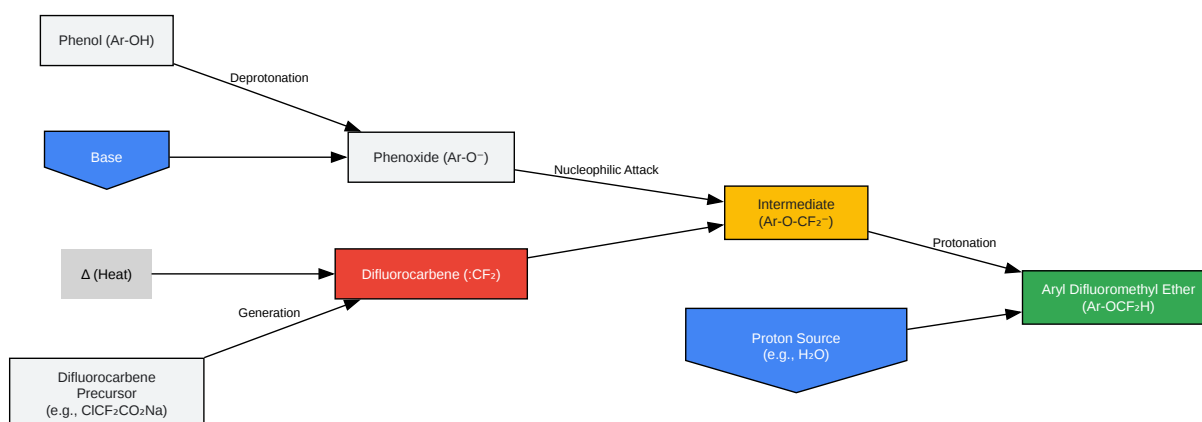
Phenol (Ar-OH)

Deprotonation

Base

Phenoxide (Ar-O⁻)

Nucleophilic Attack

Intermediate
(Ar-O-$CF_2^-$)

Protonation

Δ (Heat)

Difluorocarbene (:$CF_2$)

Aryl Difluoromethyl Ether
(Ar-$OCF_2H$)

Generation

Proton Source
(e.g., $H_2O$)

Difluorocarbene
Precursor
(e.g., $ClCF_2CO_2Na$)